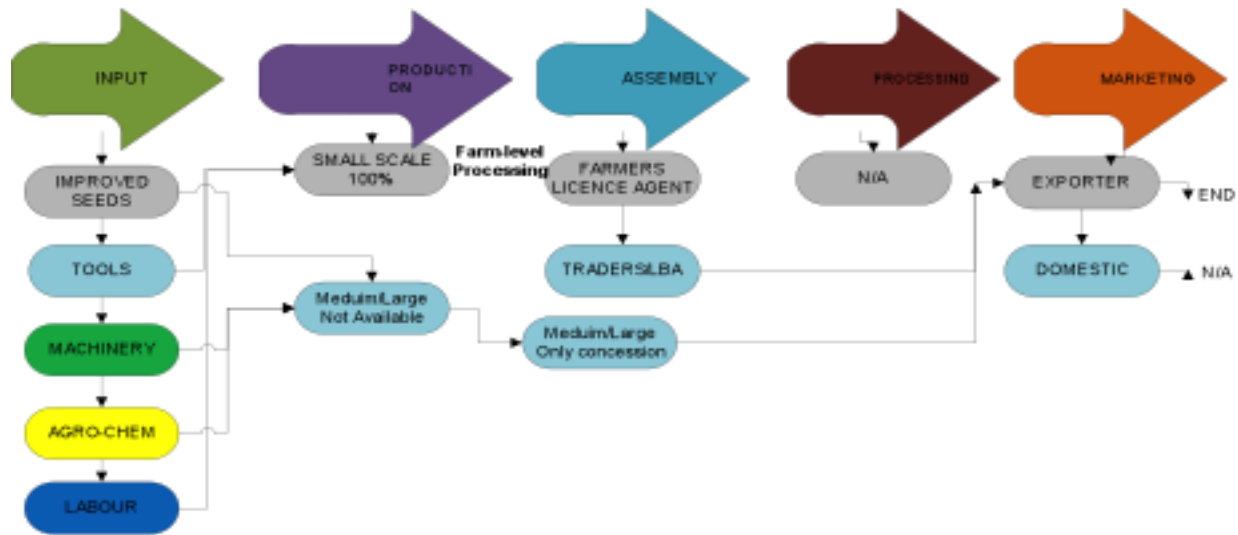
INPUT

PRODUCTION

ASSEMBLY

PROCESSING

MARKETING

IMPROVED SEEDS

TOOLS

MACHINERY

AGRO-CHEM

LABOUR

SMALL SCALE 100%

Farm-level Processing

Meduim/Large Not Available

FARMERS LICENCE AGENT

TRADERS/LBA

Meduim/Large Only concession

N/A

EXPORTER

END

DOMESTIC

N/A